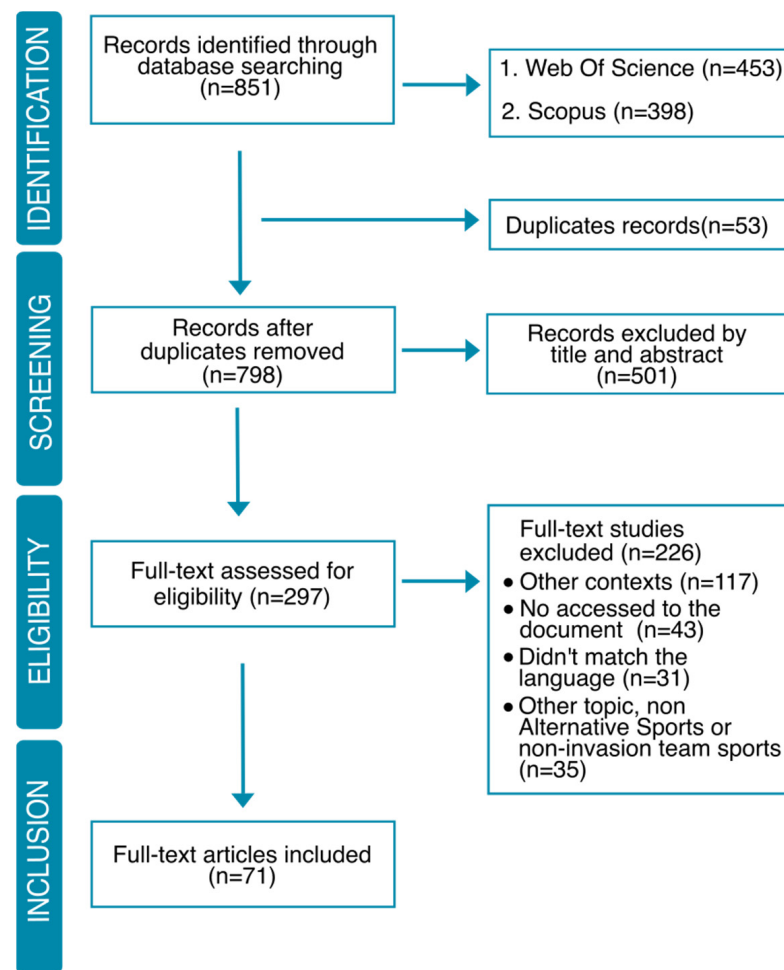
IDENTIFICATION

Records identified through database searching (n=851)

1. Web Of Science (n=453)

2. Scopus (n=398)

Duplicates records(n=53)

SCREENING

Records after duplicates removed (n=798)

Records excluded by title and abstract (n=501)

ELIGIBILITY

Full-text assessed for eligibility (n=297)

Full-text studies excluded (n=226)
• Other contexts (n=117)
• No accessed to the document (n=43)
• Didn't match the language (n=31)
• Other topic, non Alternative Sports or non-invasion team sports (n=35)

INCLUSION

Full-text articles included (n=71)